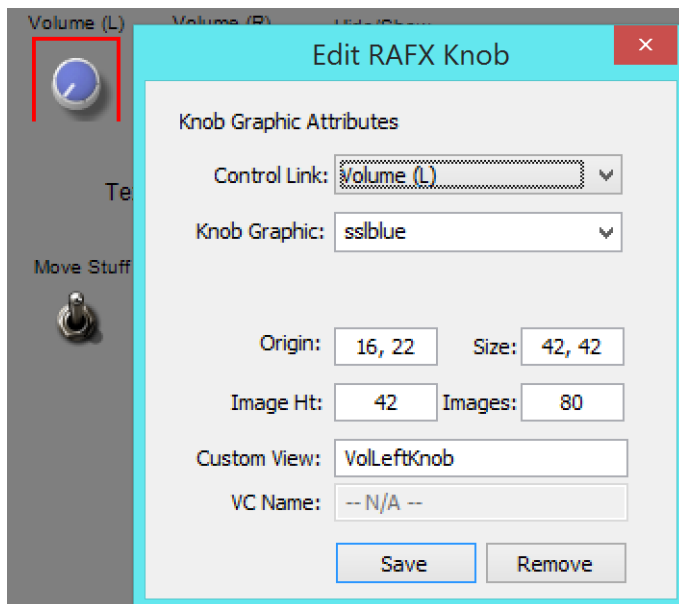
Volume (L)

Volume (R)

Hide/Show

Te

Move Stuff

Edit RAFX Knob

Knob Graphic Attributes

Control Link: Volume (L)

Knob Graphic: sslblue

Origin: 16, 22

Size: 42, 42

Image Ht: 42

Images: 80

Custom View: VolLeftKnob

VC Name: -- N/A --

Save

Remove